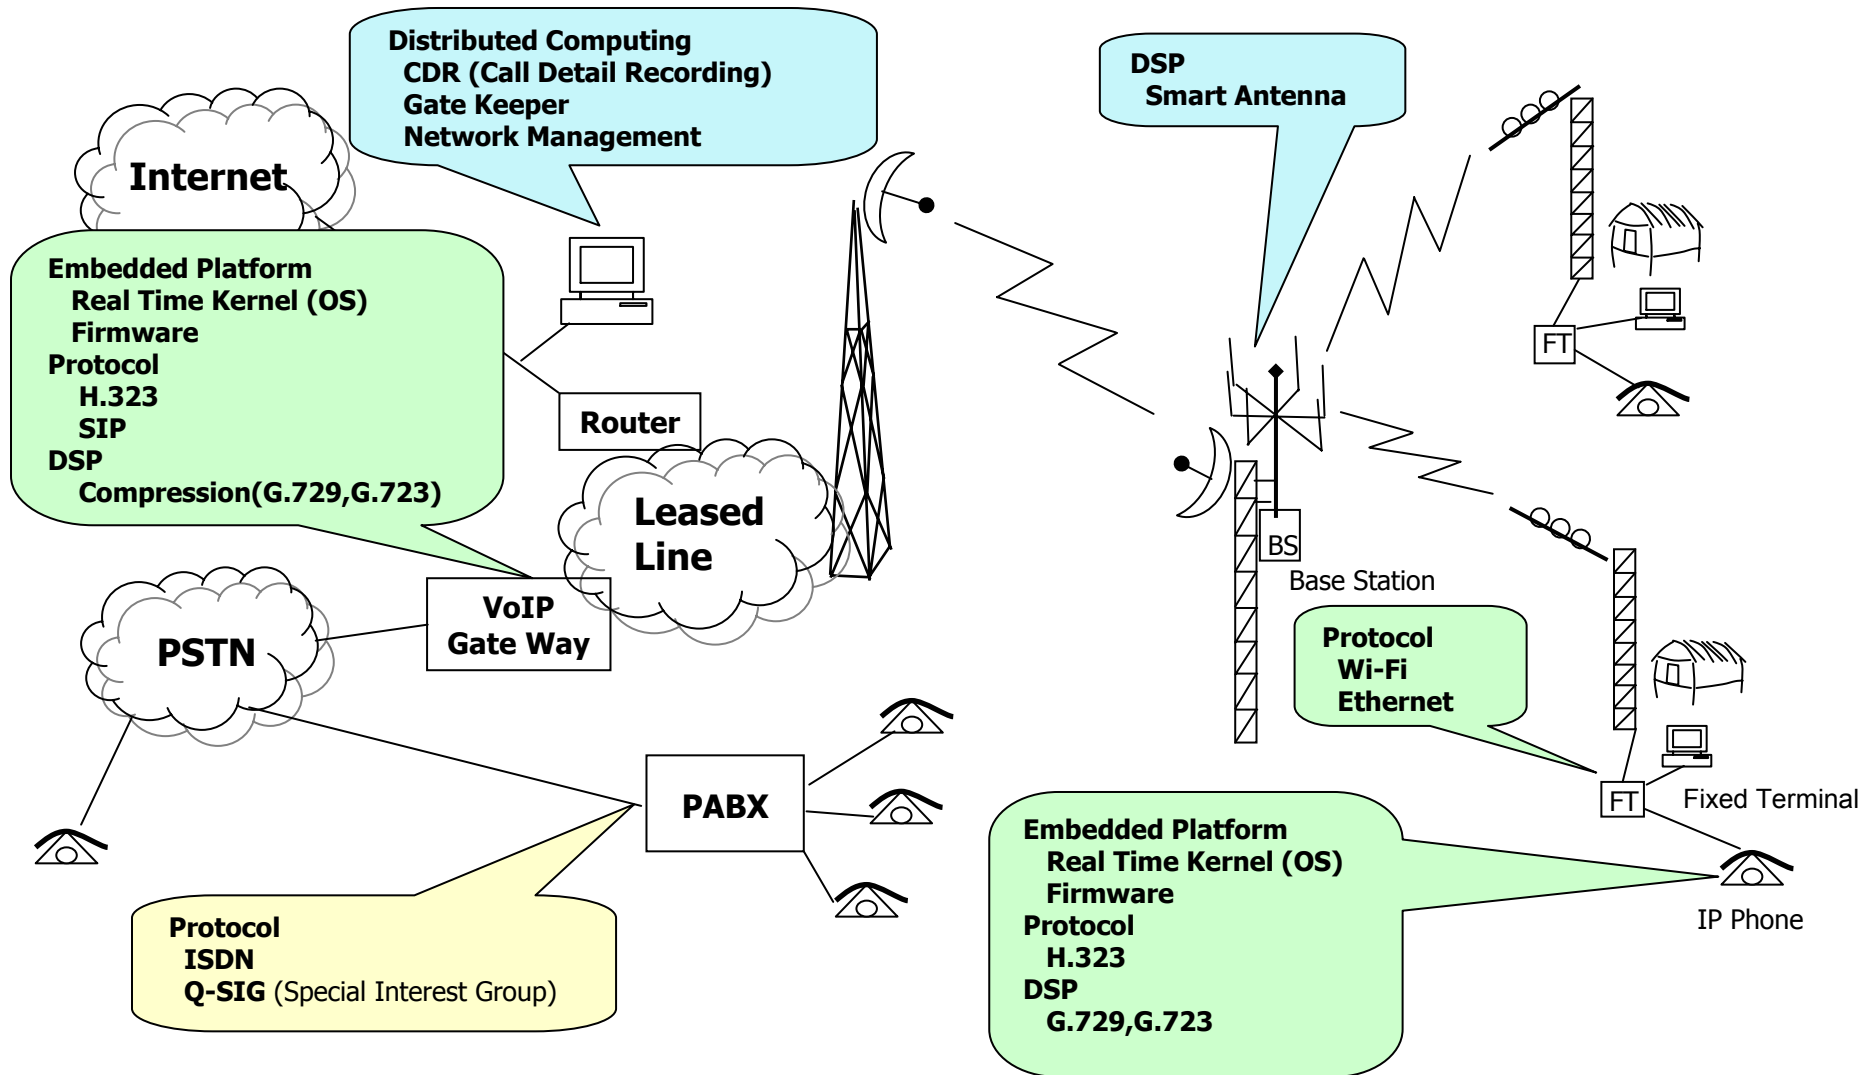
Distributed Computing
CDR (Call Detail Recording)
Gate Keeper
Network Management

DSP
Smart Antenna

Internet

Embedded Platform
Real Time Kernel (OS)
Firmware
Protocol
H.323
SIP
DSP
Compression(G.729,G.723)

Router

Leased Line

FT

BS

Base Station

PSTN

VoIP
Gate Way

Protocol
Wi-Fi
Ethernet

PABX

FT

Fixed Terminal

Embedded Platform
Real Time Kernel (OS)
Firmware
Protocol
H.323
DSP
G.729,G.723

IP Phone

Protocol
ISDN
Q-SIG (Special Interest Group)